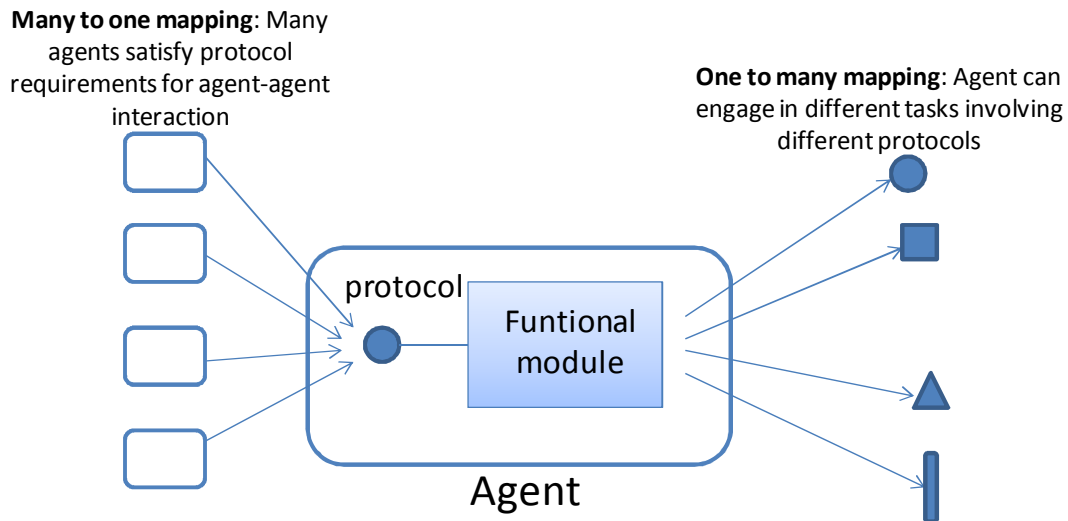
**Many to one mapping**: Many agents satisfy protocol requirements for agent-agent interaction

**One to many mapping**: Agent can engage in different tasks involving different protocols

protocol

Funtional module

Agent